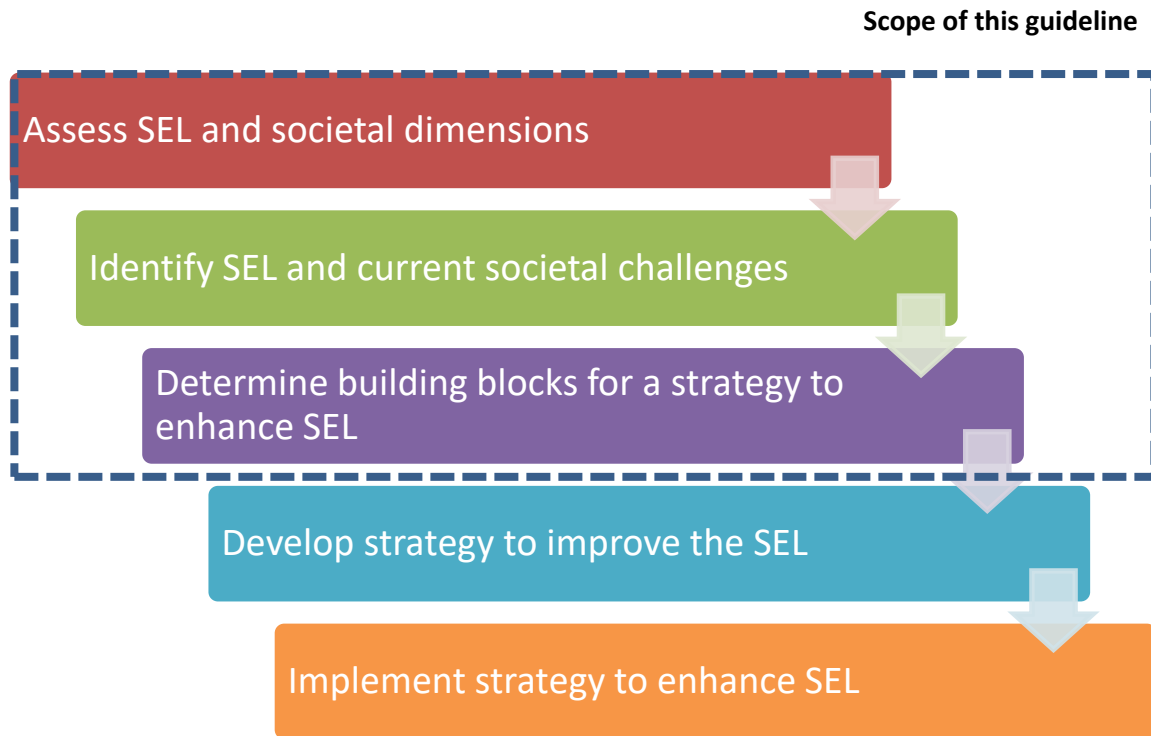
Scope of this guideline

Assess SEL and societal dimensions

Identify SEL and current societal challenges

Determine building blocks for a strategy to enhance SEL

Develop strategy to improve the SEL

Implement strategy to enhance SEL